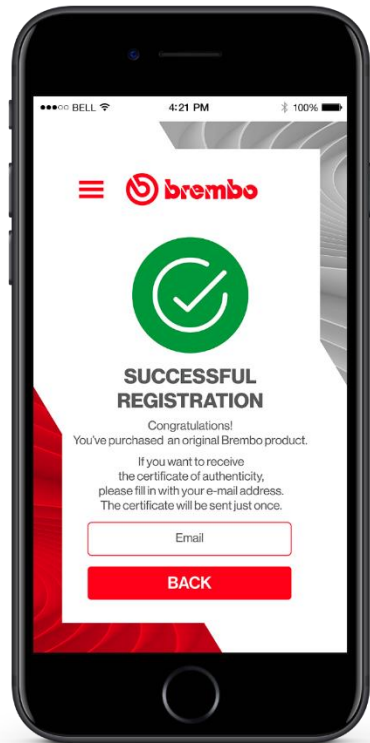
●●●○○ BELL

4:21 PM

100%

brembo

SUCCESSFUL REGISTRATION

Congratulations!
You've purchased an original Brembo product.

If you want to receive the certificate of authenticity, please fill in with your e-mail address. The certificate will be sent just once.

Email

BACK